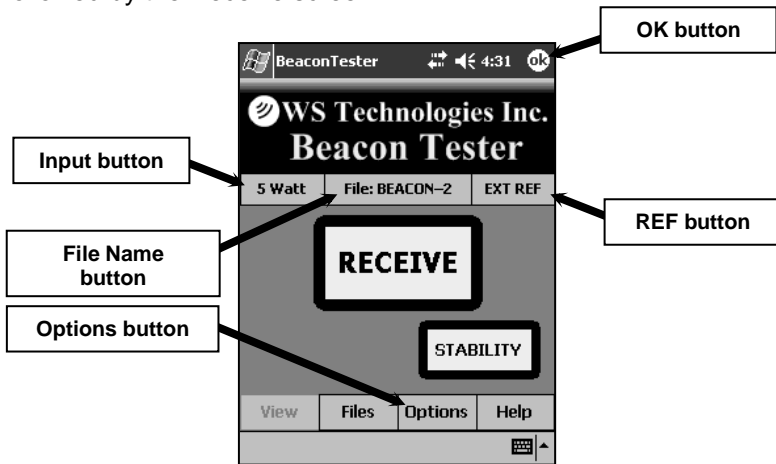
BeaconTester 4:31 ok

OK button

WS Technologies Inc.
Beacon Tester

Input button

5 Watt
File: BEACON-2
EXT REF

REF button

File Name button

RECEIVE

Options button

STABILITY

View
Files
Options
Help